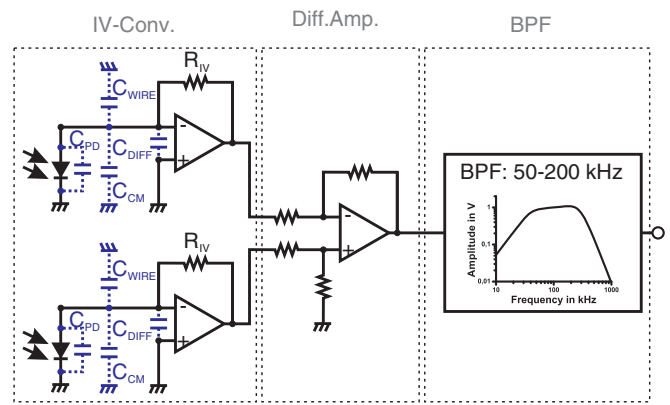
IV-Conv.

Diff.Amp.

BPF

$R_{IV}$

$C_{WIRE}$

$C_{PD}$

$C_{DIFF}$

$C_{CM}$

$R_{IV}$

$C_{WIRE}$

$C_{PD}$

$C_{DIFF}$

$C_{CM}$

BPF: 50-200 kHz

Amplitude in V

1

0,1

0,01

1

10

100

1000

Frequency in kHz